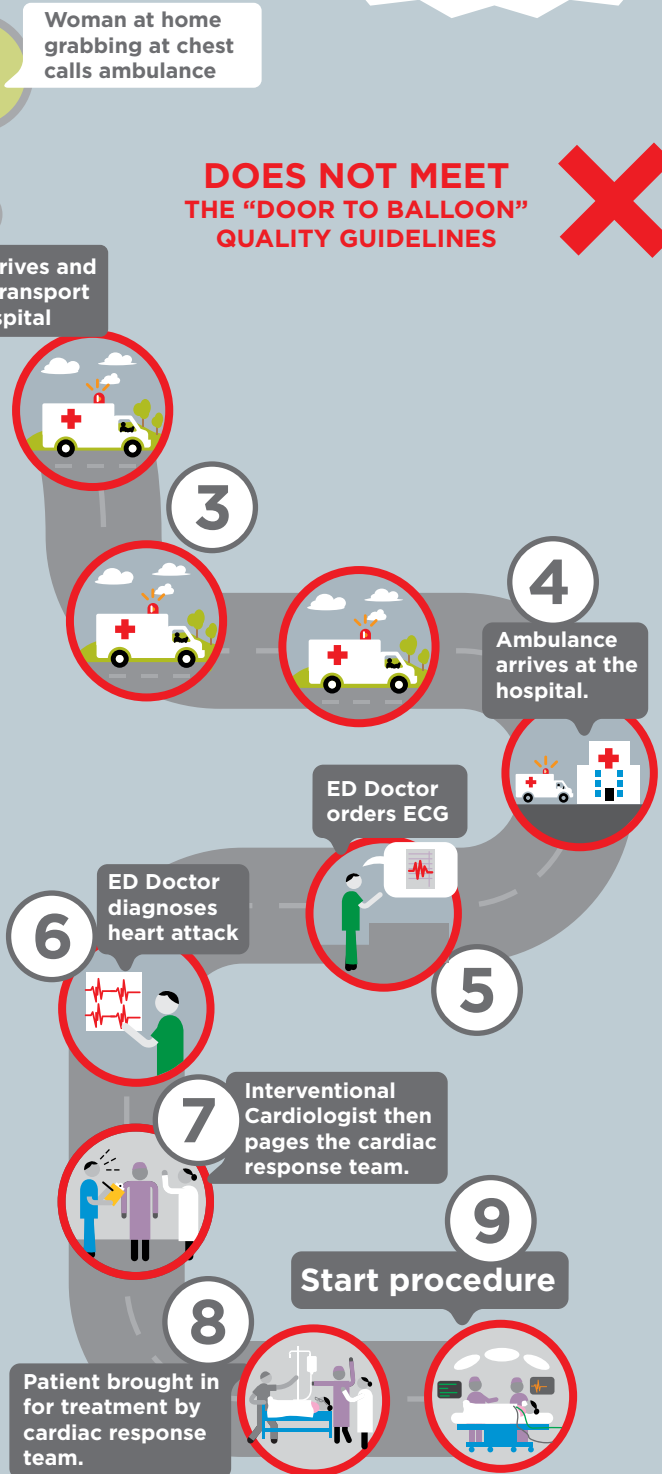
Woman at home grabbing at chest calls ambulance

DOES NOT MEET
THE "DOOR TO BALLOON" QUALITY GUIDELINES

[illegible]rives and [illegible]ransport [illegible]spital

3

4

Ambulance arrives at the hospital.

ED Doctor orders ECG

ED Doctor diagnoses heart attack

6

5

7

Interventional Cardiologist then pages the cardiac response team.

9

Start procedure

8

Patient brought in for treatment by cardiac response team.